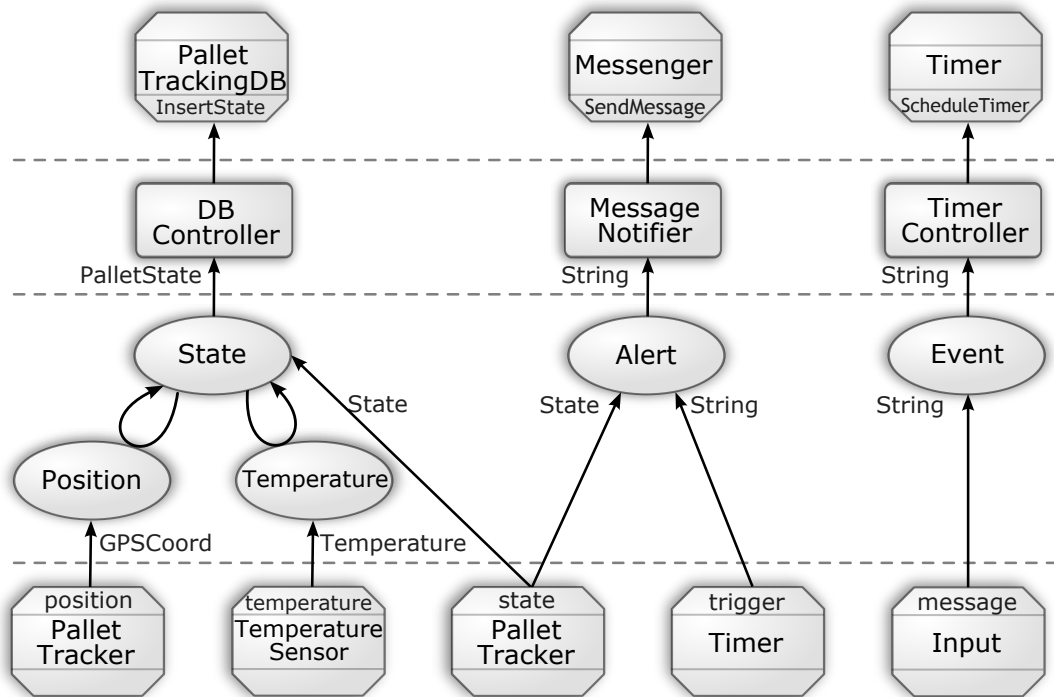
Pallet TrackingDB
InsertState

Messenger
SendMessage

Timer
ScheduleTimer

DB Controller

Message Notifier

Timer Controller

PalletState

String

String

State

Alert

Event

State

State

String

String

Position

Temperature

GPSCoord

Temperature

position
Pallet Tracker

temperature
Temperature Sensor

state
Pallet Tracker

trigger
Timer

message
Input